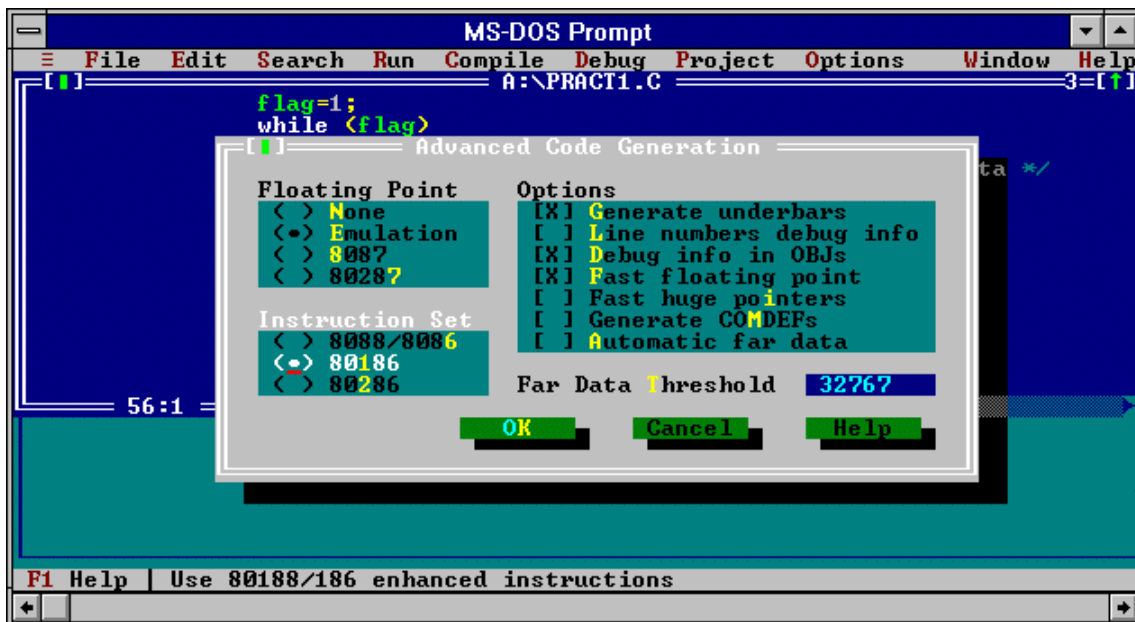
MS-DOS Prompt

≡ File Edit Search Run Compile Debug Project Options Window Help

[■] A:\PRACT1.C 3=[↑]

flag=1;
while (flag)

ta */

[■] Advanced Code Generation

Floating Point
( ) None
(•) Emulation
( ) 8087
( ) 80287

Instruction Set
( ) 8088/8086
(•) 80186
( ) 80286

Options
[X] Generate underbars
[ ] Line numbers debug info
[X] Debug info in OBJs
[X] Fast floating point
[ ] Fast huge pointers
[ ] Generate COMDEFs
[ ] Automatic far data

Far Data Threshold 32767

OK Cancel Help

56:1

F1 Help | Use 80188/186 enhanced instructions